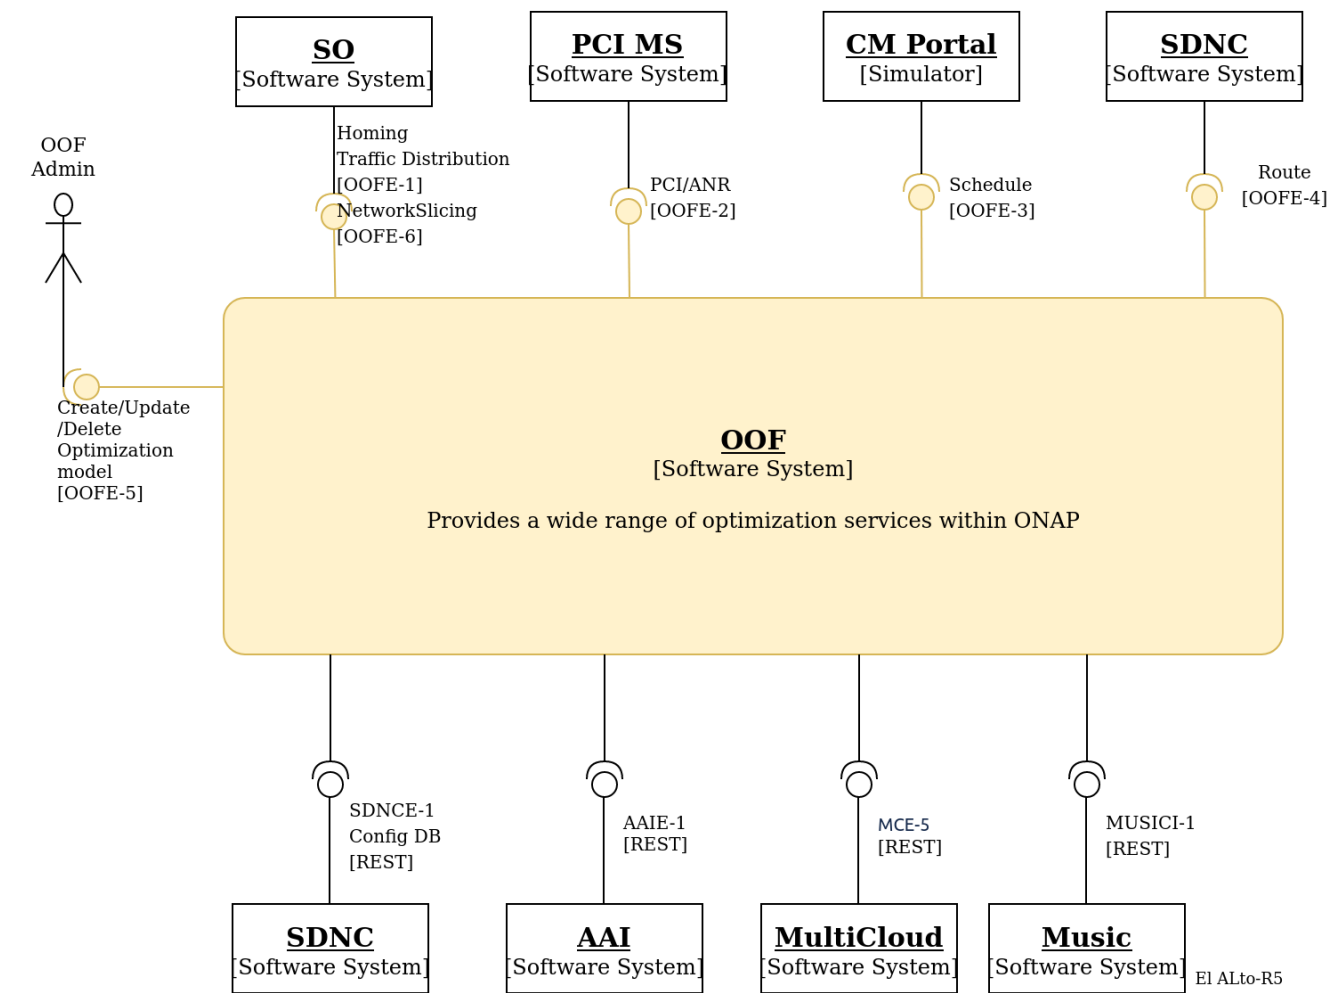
SO
[Software System]

PCI MS
[Software System]

CM Portal
[Simulator]

SDNC
[Software System]

OOF Admin

Homing
Traffic Distribution
[OOFE-1]
NetworkSlicing
[OOFE-6]

PCI/ANR
[OOFE-2]

Schedule
[OOFE-3]

Route
[OOFE-4]

Create/Update /Delete Optimization model
[OOFE-5]

OOF
[Software System]

Provides a wide range of optimization services within ONAP

SDNCE-1
Config DB
[REST]

AAIE-1
[REST]

MCE-5
[REST]

MUSICI-1
[REST]

SDNC
[Software System]

AAI
[Software System]

MultiCloud
[Software System]

Music
[Software System]

El ALto-R5